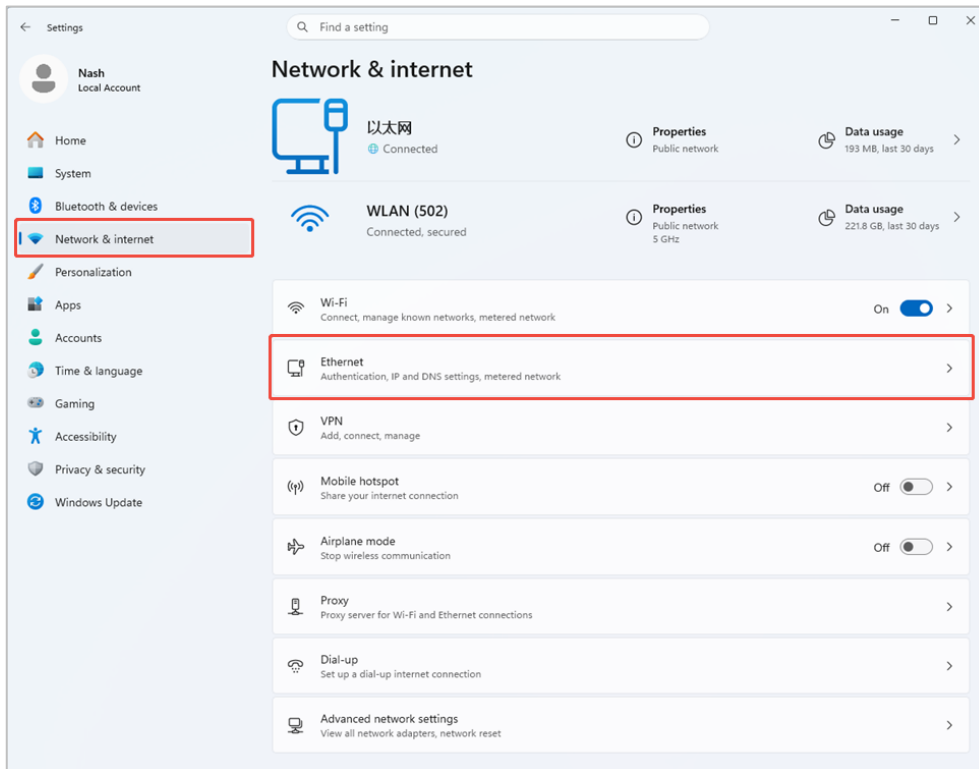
Settings

Find a setting

Nash
Local Account

Home
System
Bluetooth & devices
Network & internet
Personalization
Apps
Accounts
Time & language
Gaming
Accessibility
Privacy & security
Windows Update

Network & internet

以太网
Connected

Properties
Public network

Data usage
193 MB, last 30 days

WLAN (502)
Connected, secured

Properties
Public network
5 GHz

Data usage
221.8 GB, last 30 days

Wi-Fi
Connect, manage known networks, metered network
On

Ethernet
Authentication, IP and DNS settings, metered network

VPN
Add, connect, manage

Mobile hotspot
Share your internet connection
Off

Airplane mode
Stop wireless communication
Off

Proxy
Proxy server for Wi-Fi and Ethernet connections

Dial-up
Set up a dial-up internet connection

Advanced network settings
View all network adapters, network reset